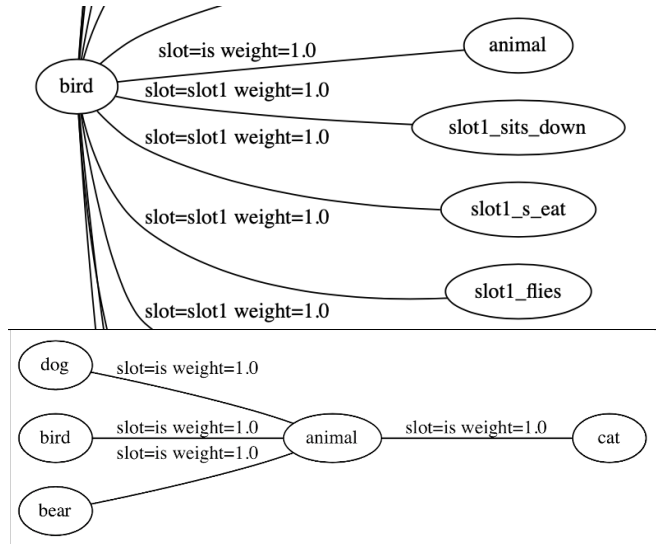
bird
slot=is weight=1.0
animal
slot=slot1 weight=1.0
slot=slot1 weight=1.0
slot1_sits_down
slot=slot1 weight=1.0
slot1_s_eat
slot1_flies
slot=slot1 weight=1.0

dog
slot=is weight=1.0
bird
slot=is weight=1.0
slot=is weight=1.0
animal
slot=is weight=1.0
cat
bear